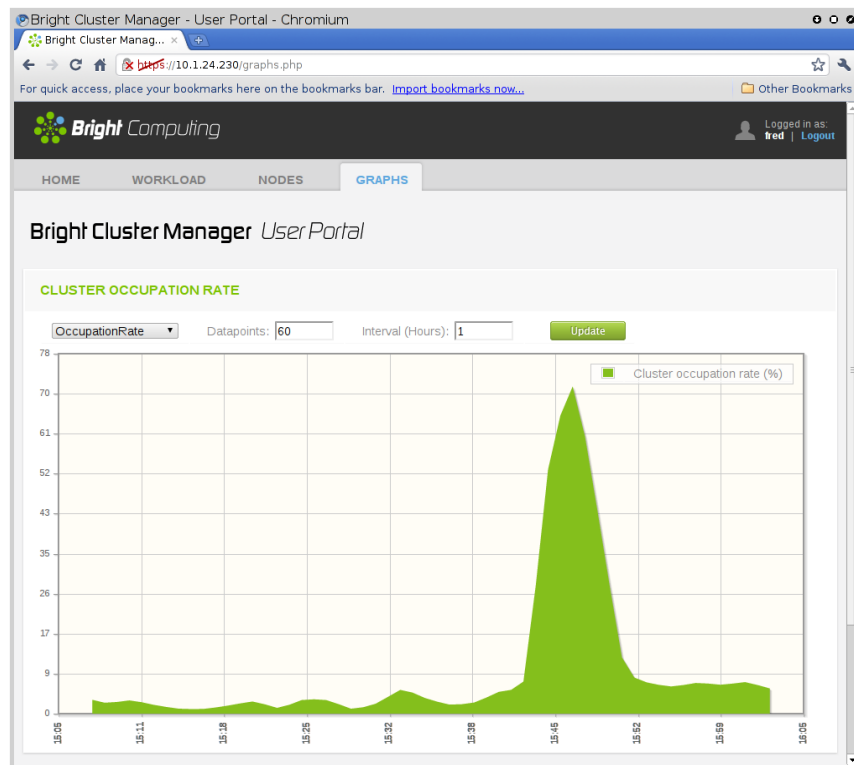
Bright Cluster Manager - User Portal - Chromium

Bright Cluster Manag... ×

https://10.1.24.230/graphs.php

For quick access, place your bookmarks here on the bookmarks bar. Import bookmarks now...

Other Bookmarks

Bright Computing

Logged in as: fred | Logout

HOME WORKLOAD NODES GRAPHS

Bright Cluster Manager User Portal

CLUSTER OCCUPATION RATE

OccupationRate Datapoints: 60 Interval (Hours): 1 Update

Cluster occupation rate (%)

78
70
61
52
43
35
26
17
9
0

15:05 15:11 15:18 15:25 15:32 15:38 15:45 15:52 15:59 16:05